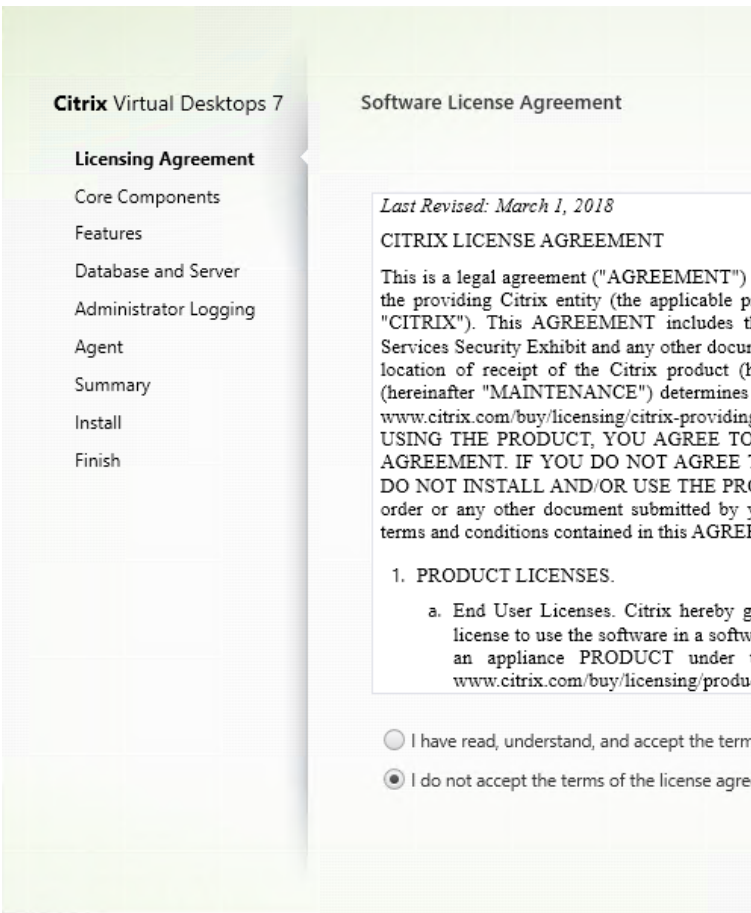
Citrix Virtual Desktops 7

Licensing Agreement
Core Components
Features
Database and Server
Administrator Logging
Agent
Summary
Install
Finish

Software License Agreement

Last Revised: March 1, 2018

CITRIX LICENSE AGREEMENT

This is a legal agreement ("AGREEMENT") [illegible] the providing Citrix entity (the applicable p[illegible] "CITRIX"). This AGREEMENT includes t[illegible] Services Security Exhibit and any other docu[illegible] location of receipt of the Citrix product ([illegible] (hereinafter "MAINTENANCE") determines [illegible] www.citrix.com/buy/licensing/citrix-providin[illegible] USING THE PRODUCT, YOU AGREE TO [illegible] AGREEMENT. IF YOU DO NOT AGREE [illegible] DO NOT INSTALL AND/OR USE THE PR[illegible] order or any other document submitted by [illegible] terms and conditions contained in this AGRE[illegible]

1. PRODUCT LICENSES.

a. End User Licenses. Citrix hereby g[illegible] license to use the software in a softw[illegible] an appliance PRODUCT under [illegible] www.citrix.com/buy/licensing/produ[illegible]

I have read, understand, and accept the term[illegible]

I do not accept the terms of the license agre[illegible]